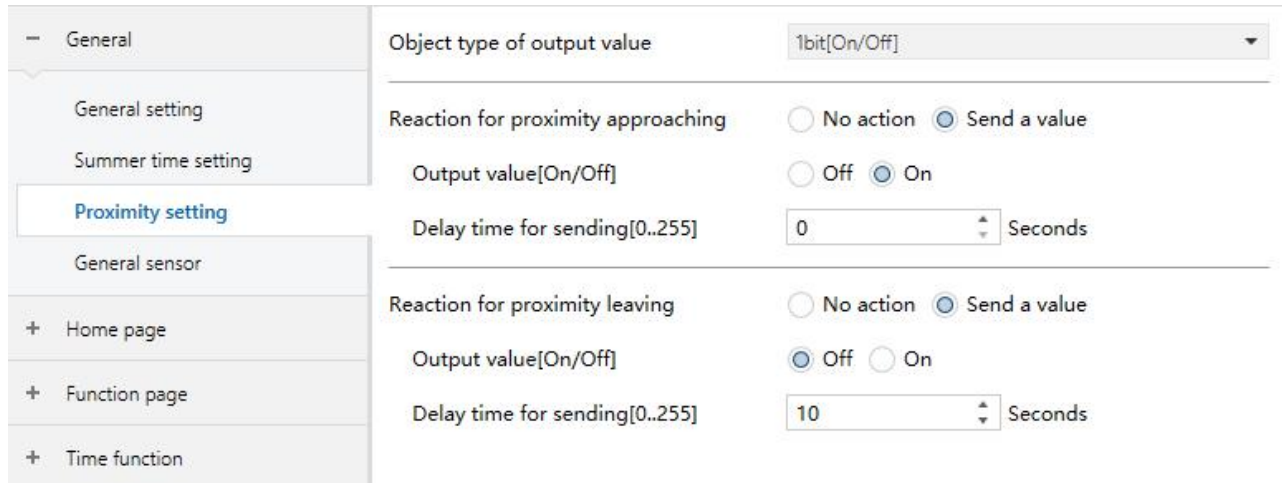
− General

General setting

Summer time setting

Proximity setting

General sensor

+ Home page

+ Function page

+ Time function

Object type of output value | 1bit[On/Off]

Reaction for proximity approaching | No action | Send a value

Output value[On/Off] | Off | On

Delay time for sending[0..255] | 0 | Seconds

Reaction for proximity leaving | No action | Send a value

Output value[On/Off] | Off | On

Delay time for sending[0..255] | 10 | Seconds